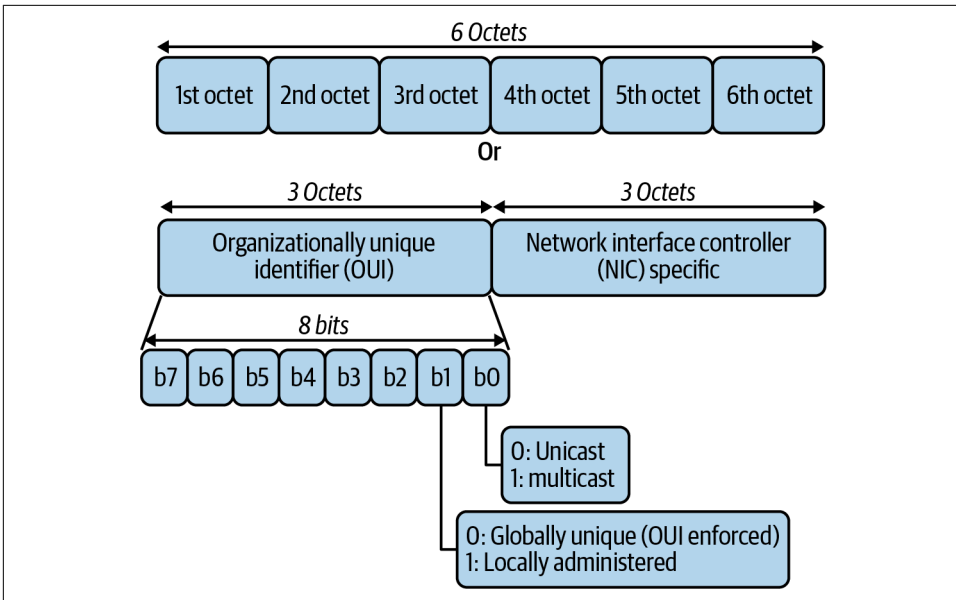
6 Octets

1st octet 2nd octet 3rd octet 4th octet 5th octet 6th octet

Or

3 Octets

3 Octets

Organizationally unique identifier (OUI)

Network interface controller (NIC) specific

8 bits

b7 b6 b5 b4 b3 b2 b1 b0

0: Unicast
1: multicast

0: Globally unique (OUI enforced)
1: Locally administered